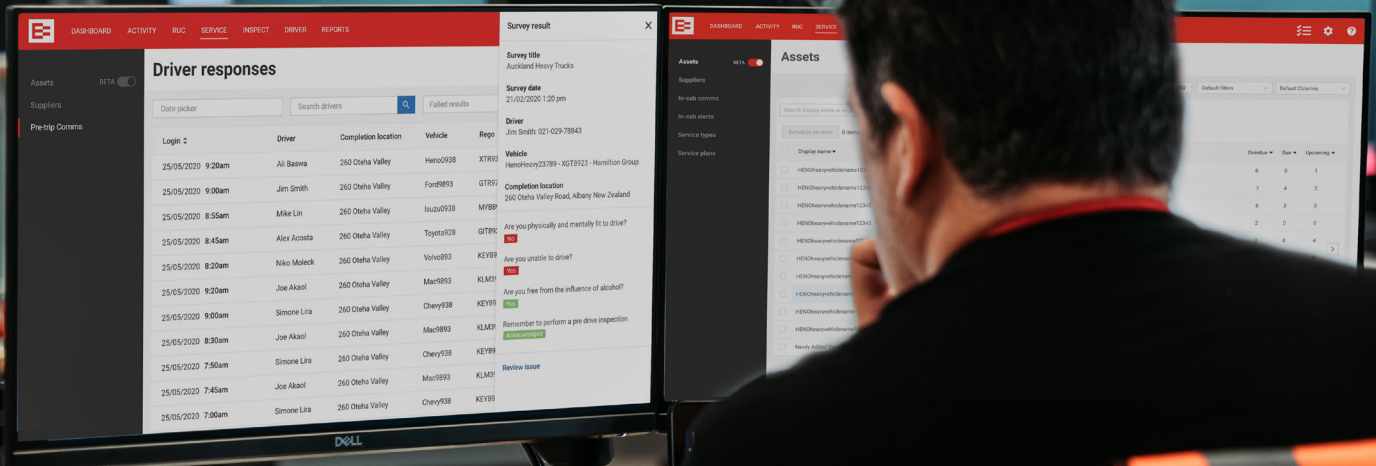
DASHBOARD ACTIVITY RUC SERVICE INSPECT DRIVER REPORTS

Assets BETA
Suppliers
Pre-trip Comms

Driver responses

Date picker
Search drivers
Failed results

| Login | Driver | Completion location | Vehicle | Rego |
|---|---|---|---|---|
| 25/05/2020 9:20am | Ali Baswa | 260 Oteha Valley | Heno0938 | XTR93 |
| 25/05/2020 9:00am | Jim Smith | 260 Oteha Valley | Ford9893 | GTR9 |
| 25/05/2020 8:55am | Mike Lin | 260 Oteha Valley | Isuzu0938 | MYB8 |
| 25/05/2020 8:45am | Alex Acosta | 260 Oteha Valley | Toyota928 | GIT89 |
| 25/05/2020 8:20am | Niko Moleck | 260 Oteha Valley | Volvo893 | KEY8 |
| 25/05/2020 9:20am | Joe Akaol | 260 Oteha Valley | Mac9893 | KLM3 |
| 25/05/2020 9:00am | Simone Lira | 260 Oteha Valley | Chevy938 | KEY8 |
| 25/05/2020 8:30am | Joe Akaol | 260 Oteha Valley | Mac9893 | KLM3 |
| 25/05/2020 7:50am | Simone Lira | 260 Oteha Valley | Chevy938 | KEY8 |
| 25/05/2020 7:45am | Joe Akaol | 260 Oteha Valley | Mac9893 | KLM3 |
| 25/05/2020 7:00am | Simone Lira | 260 Oteha Valley | Chevy938 | KEY8 |

Survey result

Survey title
Auckland Heavy Trucks

Survey date
21/02/2020 1:20 pm

Driver
Jim Smith: 021-029-78843

Vehicle
HenoHeavy23789 - XGT8923 - Hamilton Group

Completion location
260 Oteha Valley Road, Albany New Zealand

Are you physically and mentally fit to drive?
No

Are you unable to drive?
Yes

Are you free from the influence of alcohol?
Yes

Remember to perform a pre drive inspection
Acknowledged

Review issue

DELL

DASHBOARD ACTIVITY RUC SERVICE

Assets BETA
Suppliers
In-cab comms
In-cab alerts
Service types
Service plans

Assets

Default filters
Default Columns
Schedule services
Display name
Overdue Due Upcoming

| Display name | Overdue | Due | Upcoming |
|---|---|---|---|
| HENOheavyvehiclename123 | 8 | 0 | 1 |
| HENOheavyvehiclename123 | 7 | 4 | 2 |
| HENOheavyvehiclename123 | 6 | 3 | 0 |
| HENOheavyvehiclename123 | 2 | 0 | 0 |
| HENOheavyvehiclename12 | 1 | 8 | 4 |
| HENOheavyvehiclename | | | |
| HENOheavyvehiclename | | | |
| HENOheavyvehiclename | | | |
| HENOheavyvehiclename | | | |
| HENOheavyvehiclename | | | |
| Newly Added | | | |